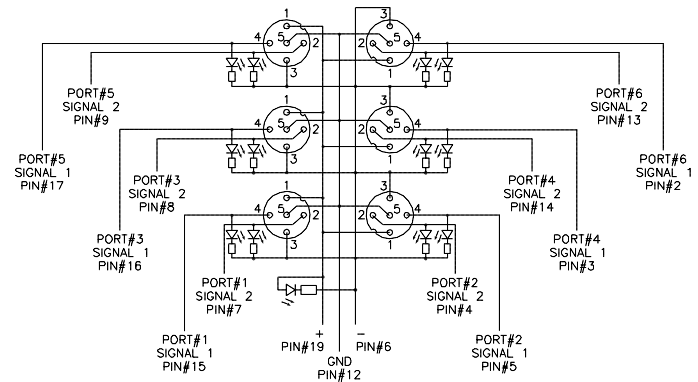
1
4 5 2
3
3
2 5 4
1
PORT#5
SIGNAL 2
PIN#9
PORT#6
SIGNAL 2
PIN#13
1
4 5 2
3
3
2 5 4
1
PORT#5
SIGNAL 1
PIN#17
PORT#6
SIGNAL 1
PIN#2
PORT#3
SIGNAL 2
PIN#8
PORT#4
SIGNAL 2
PIN#14
1
4 5 2
3
3
2 5 4
1
PORT#3
SIGNAL 1
PIN#16
PORT#4
SIGNAL 1
PIN#3
PORT#1
SIGNAL 2
PIN#7
PORT#2
SIGNAL 2
PIN#4
PORT#1
SIGNAL 1
PIN#15
+
PIN#19
GND
PIN#12
–
PIN#6
PORT#2
SIGNAL 1
PIN#5